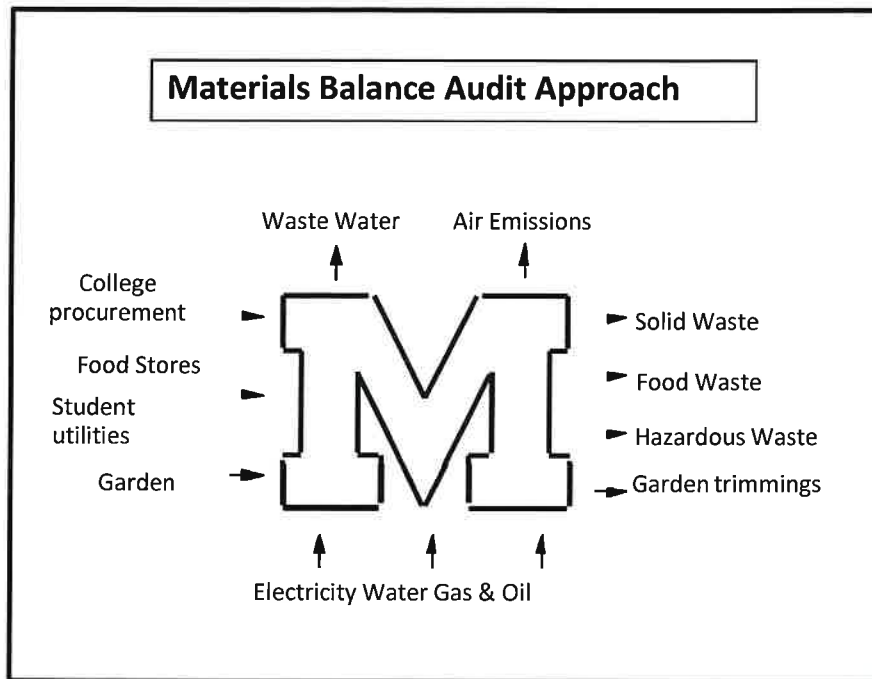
Materials Balance Audit Approach

Waste Water

Air Emissions

College procurement

Food Stores

Student utilities

Garden

M

Solid Waste

Food Waste

Hazardous Waste

Garden trimmings

Electricity Water Gas & Oil